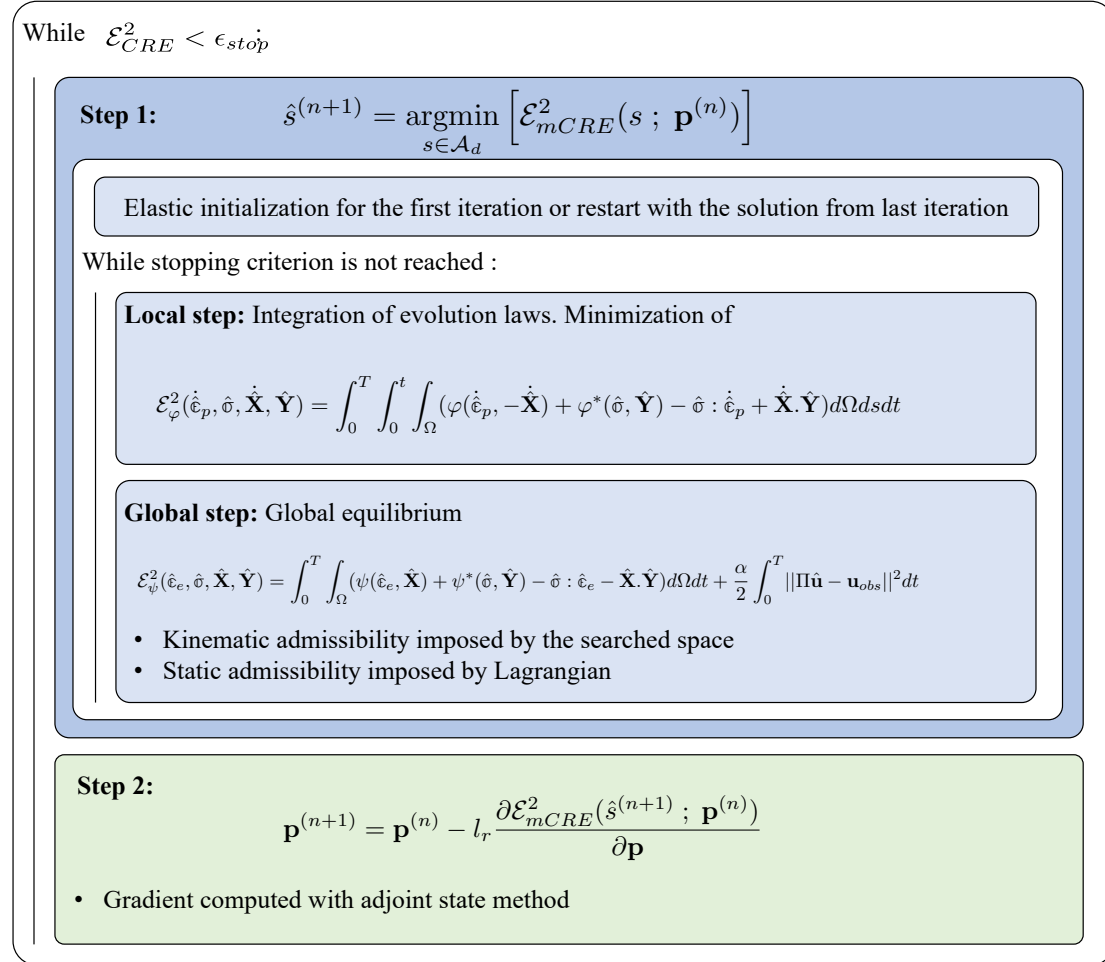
While $\mathcal{E}_{CRE}^2 < \epsilon_{stop}$:

**Step 1:** $\hat{s}^{(n+1)} = \underset{s \in \mathcal{A}_d}{\operatorname{argmin}} \left[ \mathcal{E}_{mCRE}^2(s \; ; \; \mathbf{p}^{(n)}) \right]$

Elastic initialization for the first iteration or restart with the solution from last iteration

While stopping criterion is not reached :

**Local step:** Integration of evolution laws. Minimization of

$\mathcal{E}_{\varphi}^2(\dot{\hat{\varepsilon}}_p, \hat{\sigma}, \dot{\hat{\mathbf{X}}}, \hat{\mathbf{Y}}) = \int_0^T \int_0^t \int_\Omega (\varphi(\dot{\hat{\varepsilon}}_p, -\dot{\hat{\mathbf{X}}}) + \varphi^*(\hat{\sigma}, \hat{\mathbf{Y}}) - \hat{\sigma} : \dot{\hat{\varepsilon}}_p + \dot{\hat{\mathbf{X}}}.\hat{\mathbf{Y}}) d\Omega ds dt$

**Global step:** Global equilibrium

$\mathcal{E}_{\psi}^2(\hat{\varepsilon}_e, \hat{\sigma}, \hat{\mathbf{X}}, \hat{\mathbf{Y}}) = \int_0^T \int_\Omega (\psi(\hat{\varepsilon}_e, \hat{\mathbf{X}}) + \psi^*(\hat{\sigma}, \hat{\mathbf{Y}}) - \hat{\sigma} : \hat{\varepsilon}_e - \hat{\mathbf{X}}.\hat{\mathbf{Y}}) d\Omega dt + \frac{\alpha}{2} \int_0^T ||\Pi \hat{\mathbf{u}} - \mathbf{u}_{obs}||^2 dt$

• Kinematic admissibility imposed by the searched space
• Static admissibility imposed by Lagrangian

**Step 2:**

$\mathbf{p}^{(n+1)} = \mathbf{p}^{(n)} - l_r \frac{\partial \mathcal{E}_{mCRE}^2(\hat{s}^{(n+1)} \; ; \; \mathbf{p}^{(n)})}{\partial \mathbf{p}}$

• Gradient computed with adjoint state method